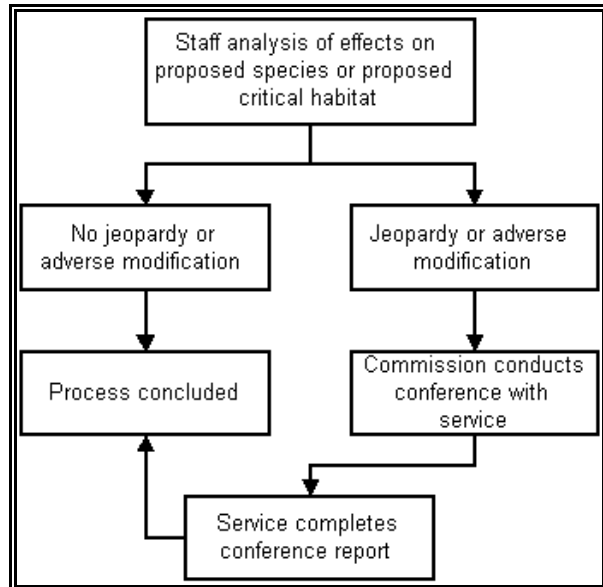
Staff analysis of effects on proposed species or proposed critical habitat

No jeopardy or adverse modification

Jeopardy or adverse modification

Process concluded

Commission conducts conference with service

Service completes conference report